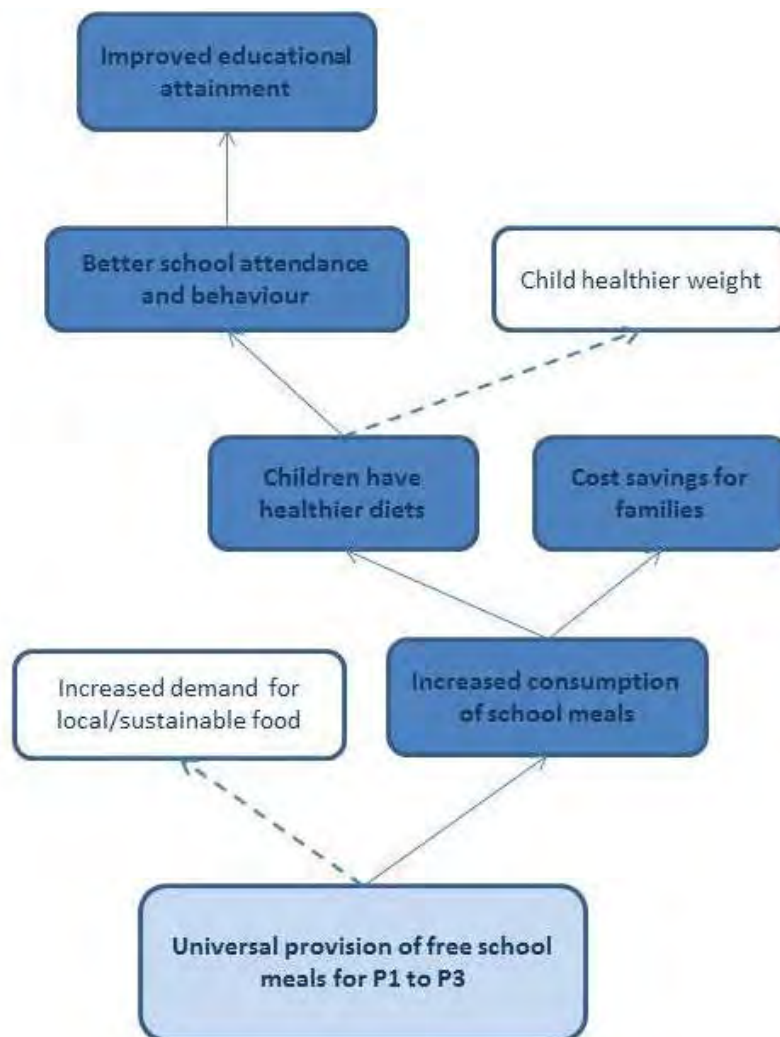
Improved educational attainment

Better school attendance and behaviour

Child healthier weight

Children have healthier diets

Cost savings for families

Increased demand for local/sustainable food

Increased consumption of school meals

Universal provision of free school meals for P1 to P3